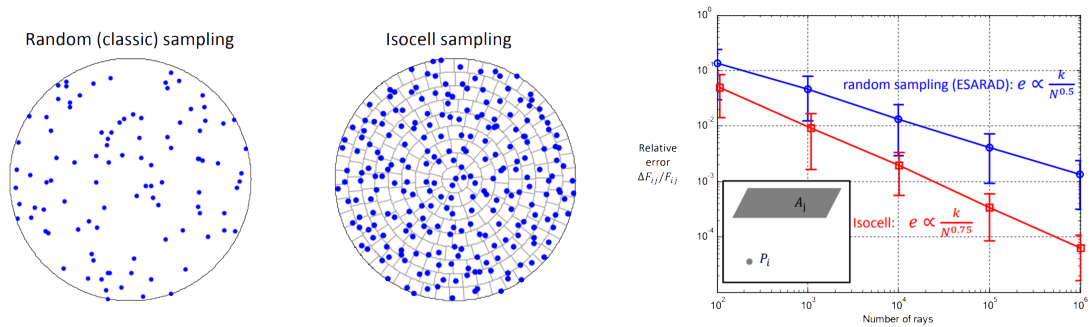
Random (classic) sampling

Isocell sampling

$10^0$

$10^{-1}$

$10^{-2}$

$10^{-3}$

$10^{-4}$

random sampling (ESARAD): $e \propto \frac{k}{N^{0.5}}$

Relative error $\Delta F_{ij}/F_{ij}$

$A_j$

$P_i$

Isocell: $e \propto \frac{k}{N^{0.75}}$

$10^2$ $10^3$ $10^4$ $10^5$ $10^6$

Number of rays